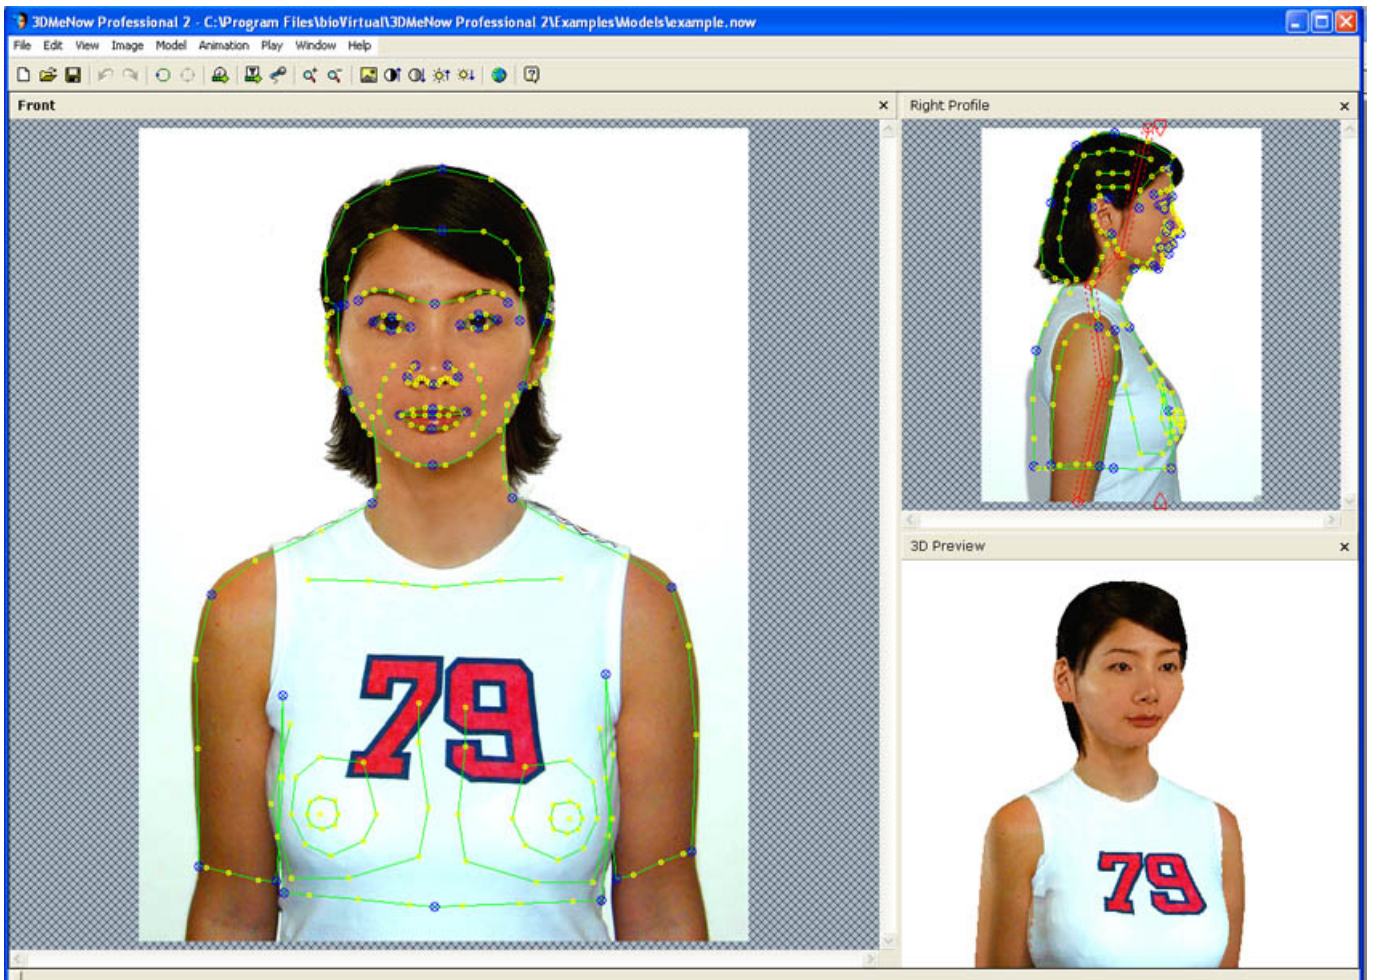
3DMeNow Professional 2 - C:\Program Files\bioVirtual\3DMeNow Professional 2\Examples\Models\example.now

File Edit View Image Model Animation Play Window Help

Front ×

79

Right Profile ×

3D Preview ×

79